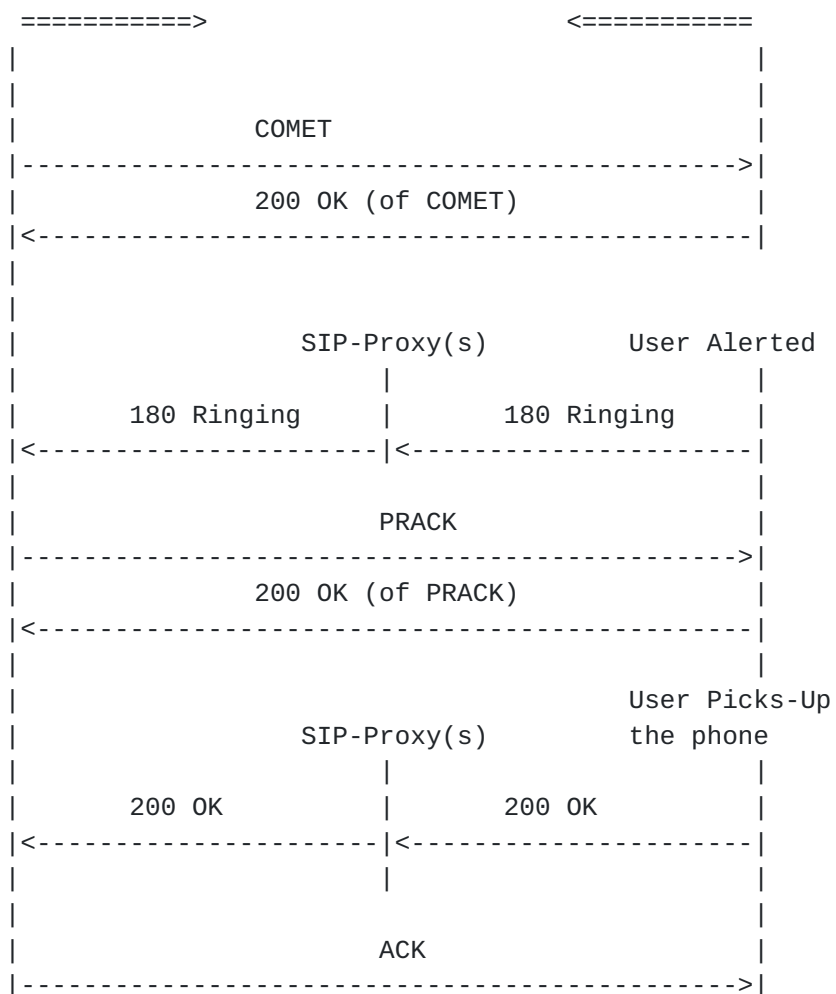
===========>                    <===========

COMET
-------------------------------------------------->
200 OK (of COMET)
<--------------------------------------------------

SIP-Proxy(s)        User Alerted

180 Ringing          180 Ringing
<---------------------|<---------------------

PRACK
-------------------------------------------------->
200 OK (of PRACK)
<--------------------------------------------------

User Picks-Up
SIP-Proxy(s)        the phone

200 OK               200 OK
<---------------------|<---------------------

ACK
-------------------------------------------------->